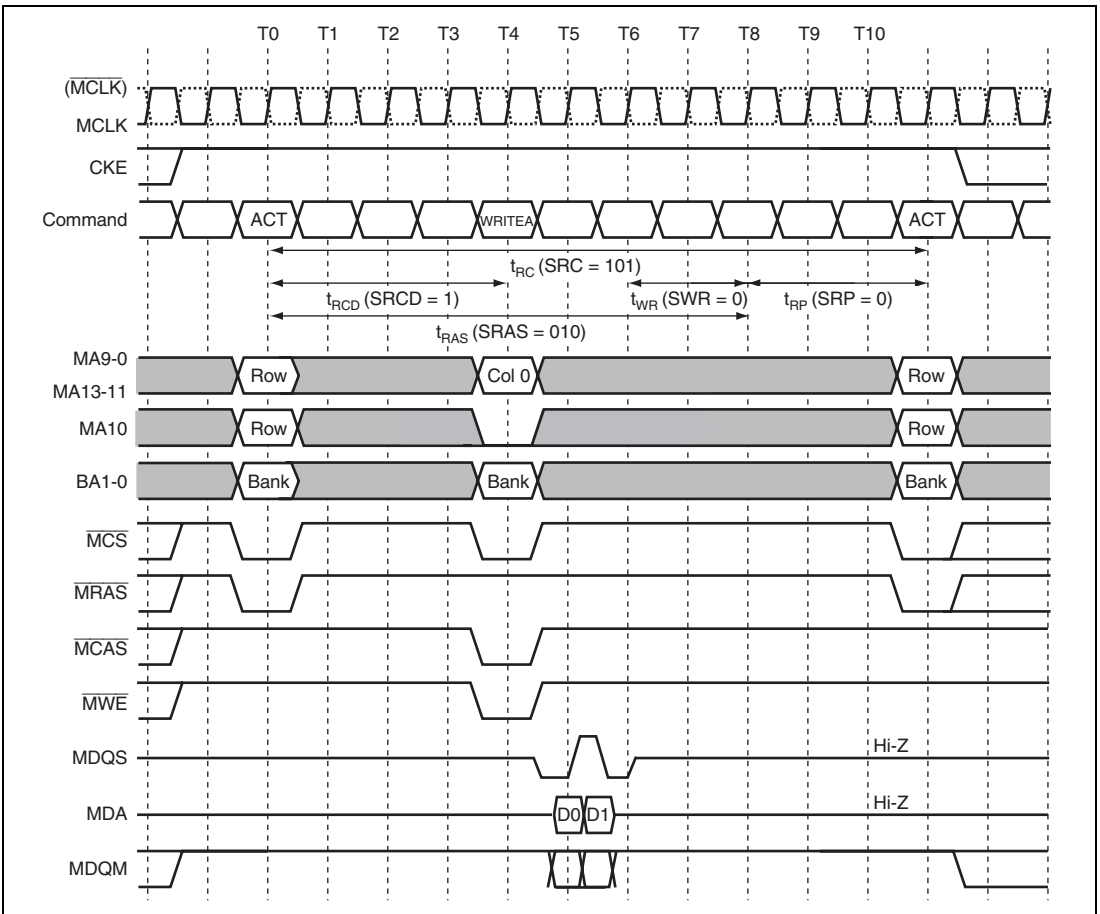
T0 T1 T2 T3 T4 T5 T6 T7 T8 T9 T10

$(\overline{MCLK})$
MCLK
CKE
Command
ACT
WRITEA
ACT

$t_{RC}$ (SRC = 101)
$t_{RCD}$ (SRCD = 1)
$t_{WR}$ (SWR = 0)
$t_{RP}$ (SRP = 0)
$t_{RAS}$ (SRAS = 010)

MA9-0
MA13-11
Row
Col 0
Row
MA10
Row
Row
BA1-0
Bank
Bank
Bank
$\overline{MCS}$
$\overline{MRAS}$
$\overline{MCAS}$
$\overline{MWE}$
MDQS
Hi-Z
MDA
D0
D1
Hi-Z
MDQM